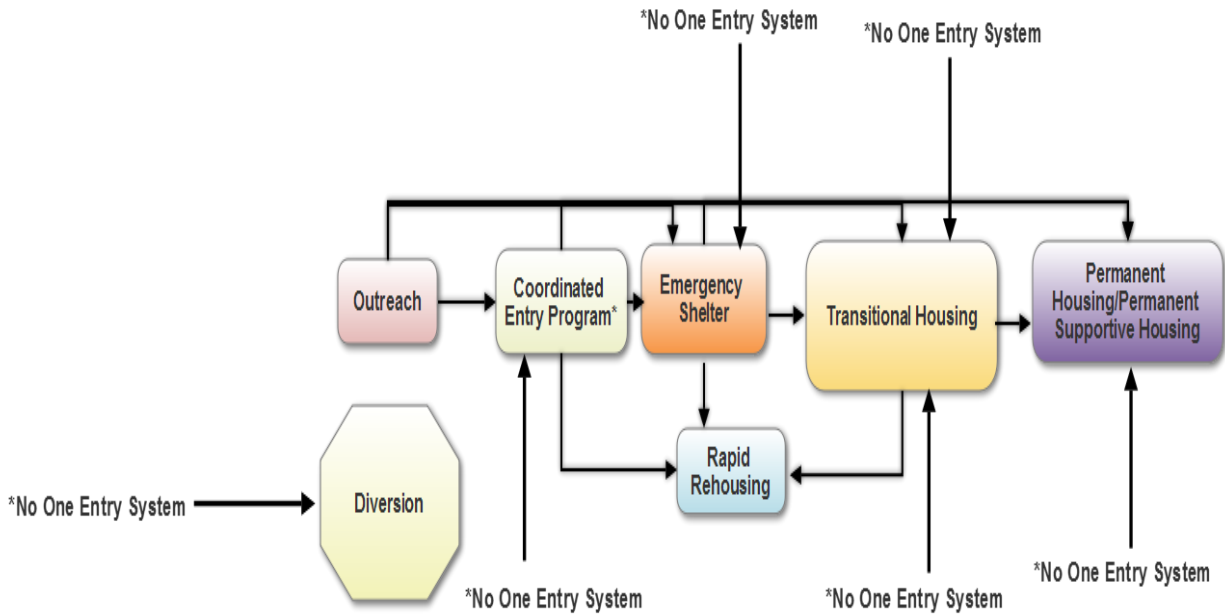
*No One Entry System

*No One Entry System

Outreach

Coordinated Entry Program*

Emergency Shelter

Transitional Housing

Permanent Housing/Permanent Supportive Housing

Rapid Rehousing

*No One Entry System

Diversion

*No One Entry System

*No One Entry System

*No One Entry System